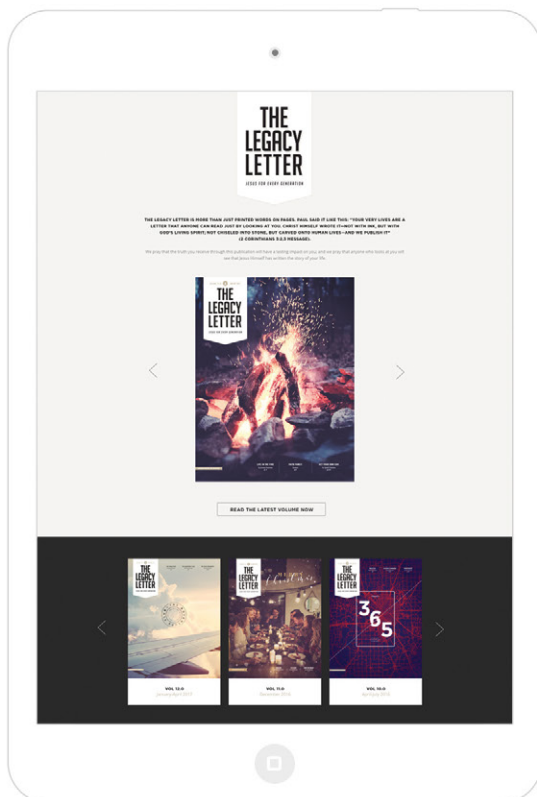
THE LEGACY LETTER

JESUS FOR EVERY GENERATION

THE LEGACY LETTER IS MORE THAN JUST PRINTED WORDS ON PAGES. PAUL SAID IT LIKE THIS: "YOUR VERY LIVES ARE A LETTER THAT ANYONE CAN READ JUST BY LOOKING AT YOU. CHRIST HIMSELF WROTE IT—NOT WITH INK, BUT WITH GOD'S LIVING SPIRIT; NOT CHISELED INTO STONE, BUT CARVED ONTO HUMAN LIVES—AND WE PUBLISH IT" (2 CORINTHIANS 3:2,3 MESSAGE).

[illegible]

THE LEGACY LETTER

JESUS FOR EVERY GENERATION

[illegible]

READ THE LATEST VOLUME NOW

THE LEGACY LETTER

VOL 12.0

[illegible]

THE LEGACY LETTER

VOL 11.0

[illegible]

THE LEGACY LETTER

365

VOL 10.0

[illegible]